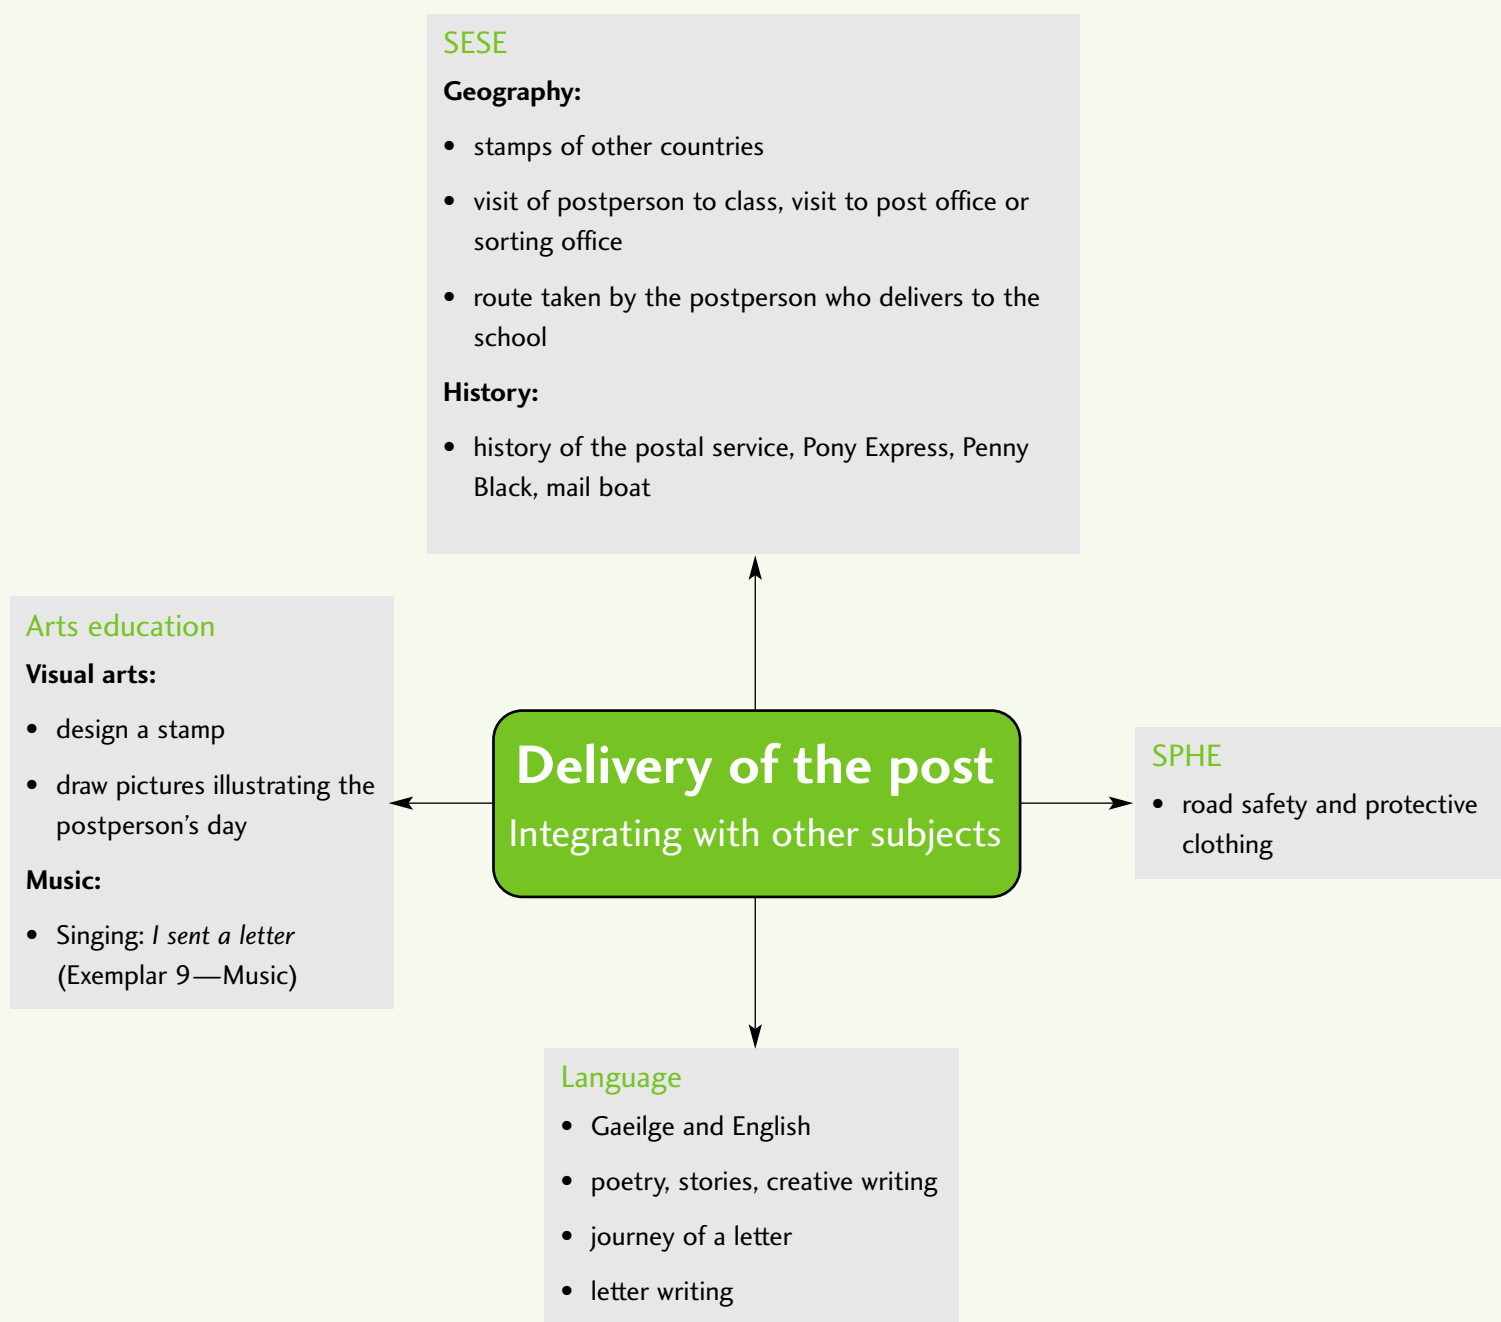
SESE

**Geography:**

- stamps of other countries
- visit of postperson to class, visit to post office or sorting office
- route taken by the postperson who delivers to the school

**History:**

- history of the postal service, Pony Express, Penny Black, mail boat

Arts education

**Visual arts:**

- design a stamp
- draw pictures illustrating the postperson's day

**Music:**

- Singing: *I sent a letter* (Exemplar 9—Music)

**Delivery of the post**

Integrating with other subjects

SPHE

- road safety and protective clothing

Language

- Gaeilge and English
- poetry, stories, creative writing
- journey of a letter
- letter writing